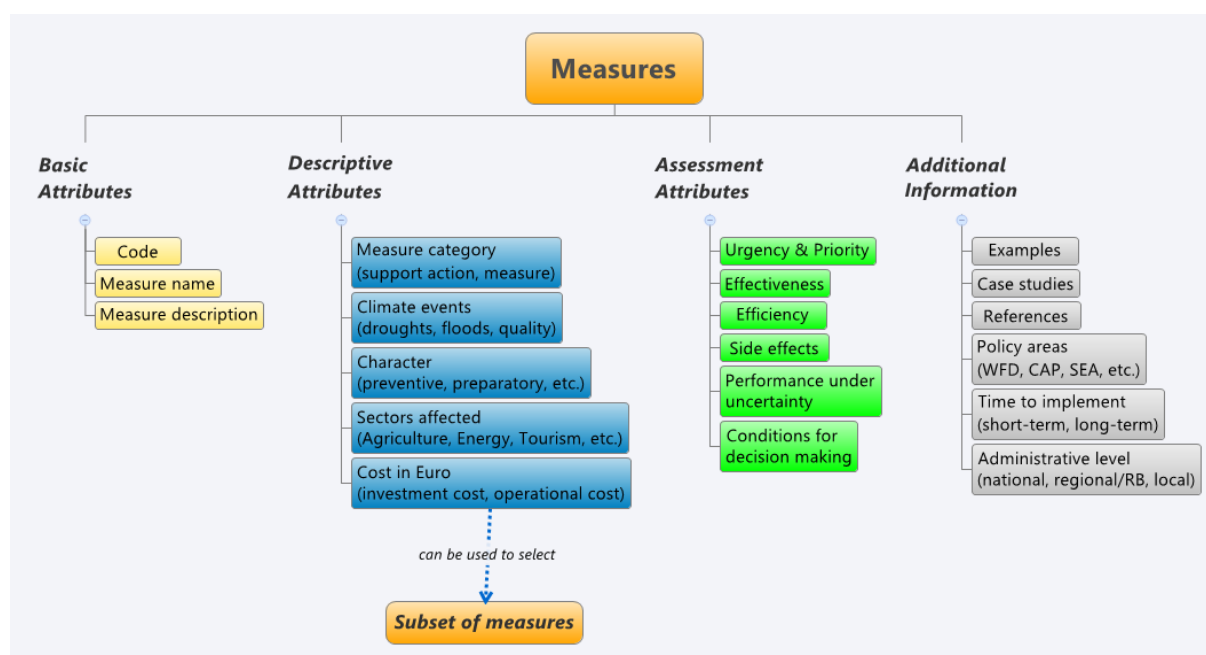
Measures

Basic Attributes

Code

Measure name

Measure description

Descriptive Attributes

Measure category (support action, measure)

Climate events (droughts, floods, quality)

Character (preventive, preparatory, etc.)

Sectors affected (Agriculture, Energy, Tourism, etc.)

Cost in Euro (investment cost, operational cost)

can be used to select

Subset of measures

Assessment Attributes

Urgency & Priority

Effectiveness

Efficiency

Side effects

Performance under uncertainty

Conditions for decision making

Additional Information

Examples

Case studies

References

Policy areas (WFD, CAP, SEA, etc.)

Time to implement (short-term, long-term)

Administrative level (national, regional/RB, local)